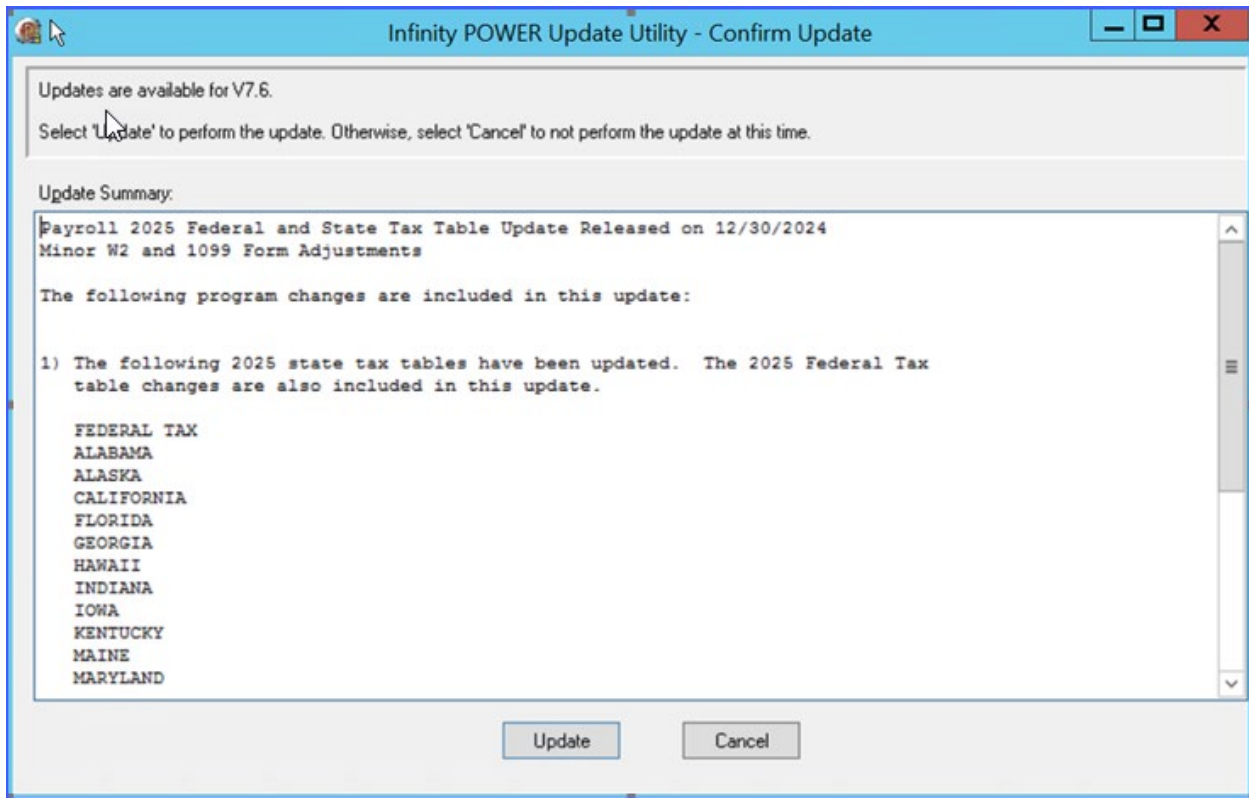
Infinity POWER Update Utility - Confirm Update

Updates are available for V7.6.

Select 'Update' to perform the update. Otherwise, select 'Cancel' to not perform the update at this time.

Update Summary:

Payroll 2025 Federal and State Tax Table Update Released on 12/30/2024
Minor W2 and 1099 Form Adjustments

The following program changes are included in this update:

1) The following 2025 state tax tables have been updated. The 2025 Federal Tax table changes are also included in this update.

FEDERAL TAX
ALABAMA
ALASKA
CALIFORNIA
FLORIDA
GEORGIA
HAWAII
INDIANA
IOWA
KENTUCKY
MAINE
MARYLAND

Update Cancel